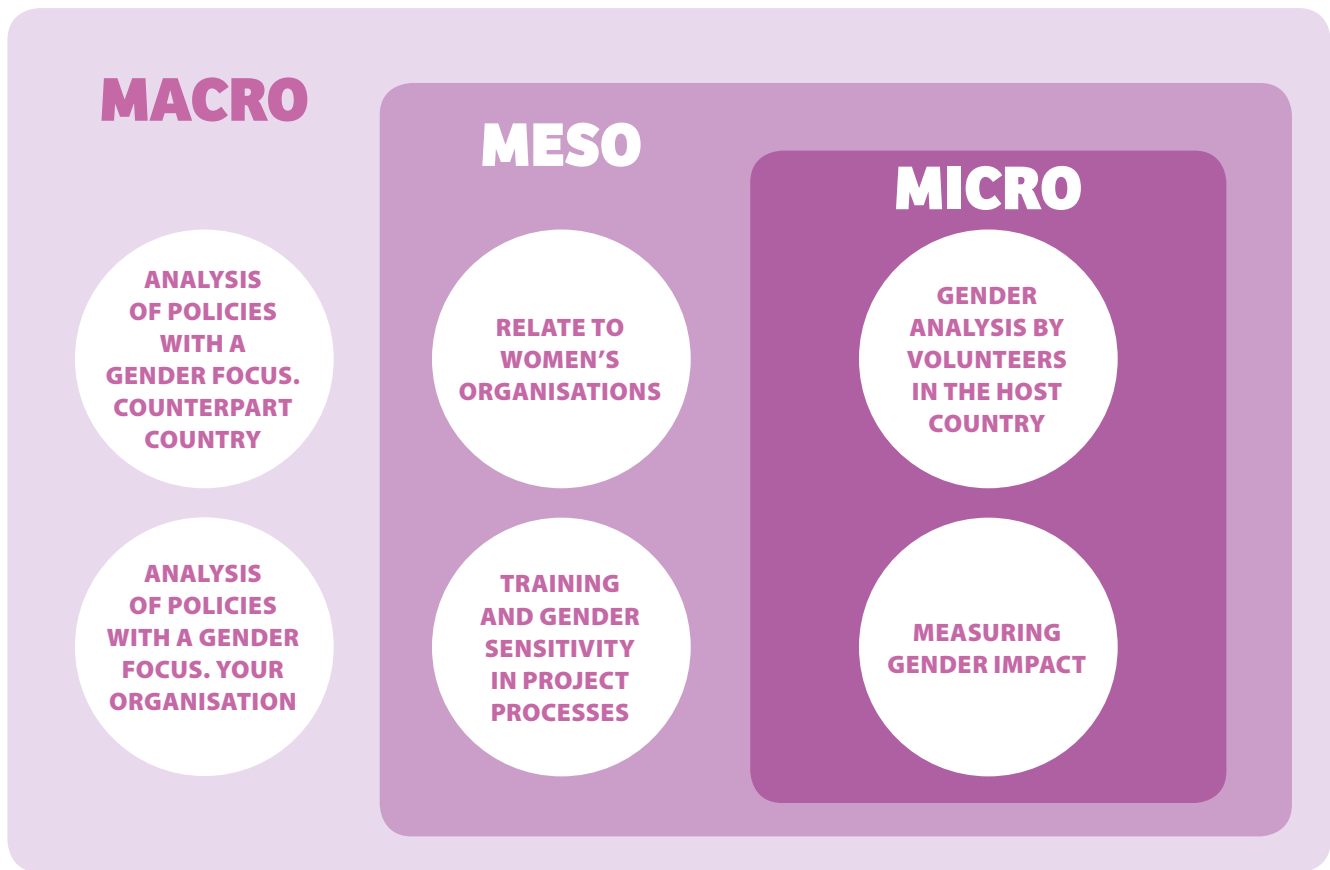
MACRO

MESO

MICRO

ANALYSIS OF POLICIES WITH A GENDER FOCUS. COUNTERPART COUNTRY

RELATE TO WOMEN'S ORGANISATIONS

GENDER ANALYSIS BY VOLUNTEERS IN THE HOST COUNTRY

ANALYSIS OF POLICIES WITH A GENDER FOCUS. YOUR ORGANISATION

TRAINING AND GENDER SENSITIVITY IN PROJECT PROCESSES

MEASURING GENDER IMPACT